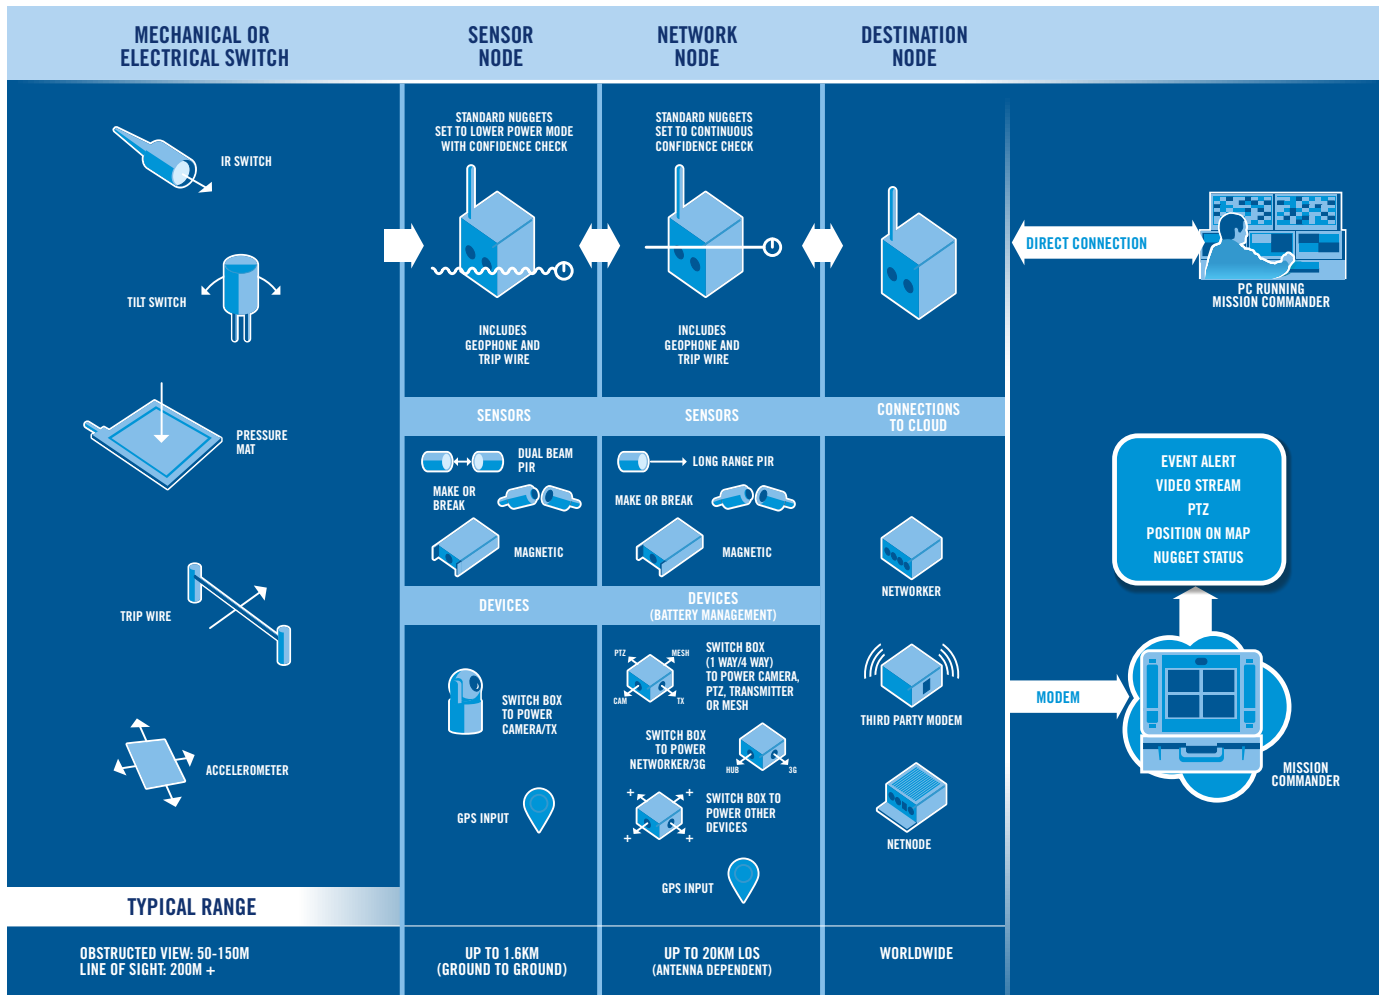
MECHANICAL OR ELECTRICAL SWITCH

SENSOR NODE

NETWORK NODE

DESTINATION NODE

IR SWITCH

TILT SWITCH

PRESSURE MAT

TRIP WIRE

ACCELEROMETER

STANDARD NUGGETS SET TO LOWER POWER MODE WITH CONFIDENCE CHECK

INCLUDES GEOPHONE AND TRIP WIRE

STANDARD NUGGETS SET TO CONTINUOUS CONFIDENCE CHECK

INCLUDES GEOPHONE AND TRIP WIRE

DIRECT CONNECTION

PC RUNNING MISSION COMMANDER

SENSORS

SENSORS

CONNECTIONS TO CLOUD

DUAL BEAM PIR

MAKE OR BREAK

MAGNETIC

LONG RANGE PIR

MAKE OR BREAK

MAGNETIC

EVENT ALERT
VIDEO STREAM
PTZ
POSITION ON MAP
NUGGET STATUS

DEVICES

DEVICES (BATTERY MANAGEMENT)

NETWORKER

SWITCH BOX TO POWER CAMERA/TX

PTZ MESH CAM TX

SWITCH BOX (1 WAY/4 WAY) TO POWER CAMERA, PTZ, TRANSMITTER OR MESH

THIRD PARTY MODEM

MODEM

SWITCH BOX TO POWER NETWORKER/3G

HUB 3G

MISSION COMMANDER

GPS INPUT

SWITCH BOX TO POWER OTHER DEVICES

NETNODE

GPS INPUT

TYPICAL RANGE

OBSTRUCTED VIEW: 50-150M
LINE OF SIGHT: 200M +

UP TO 1.6KM (GROUND TO GROUND)

UP TO 20KM LOS (ANTENNA DEPENDENT)

WORLDWIDE